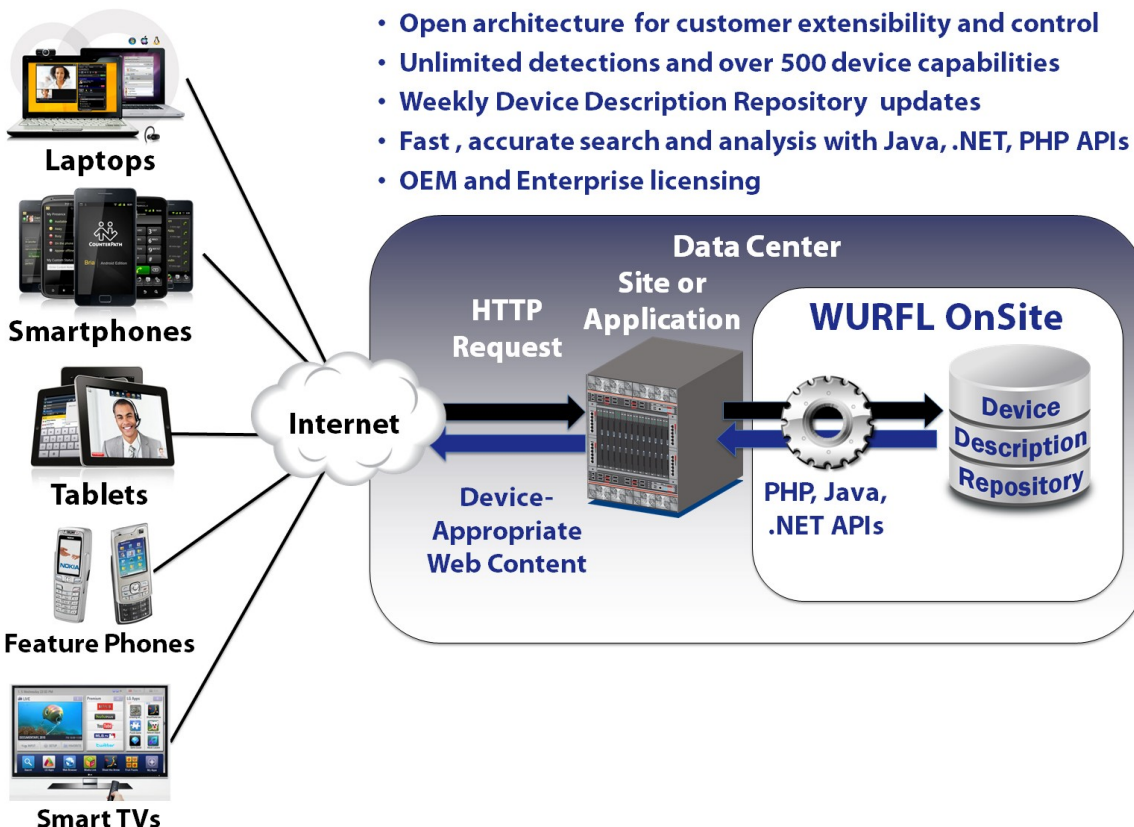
• Open architecture for customer extensibility and control
• Unlimited detections and over 500 device capabilities
• Weekly Device Description Repository updates
• Fast , accurate search and analysis with Java, .NET, PHP APIs
• OEM and Enterprise licensing

Laptops

Smartphones

Tablets

Feature Phones

Smart TVs

Internet

Data Center

HTTP Request

Site or Application

Device-Appropriate Web Content

WURFL OnSite

PHP, Java, .NET APIs

Device Description Repository